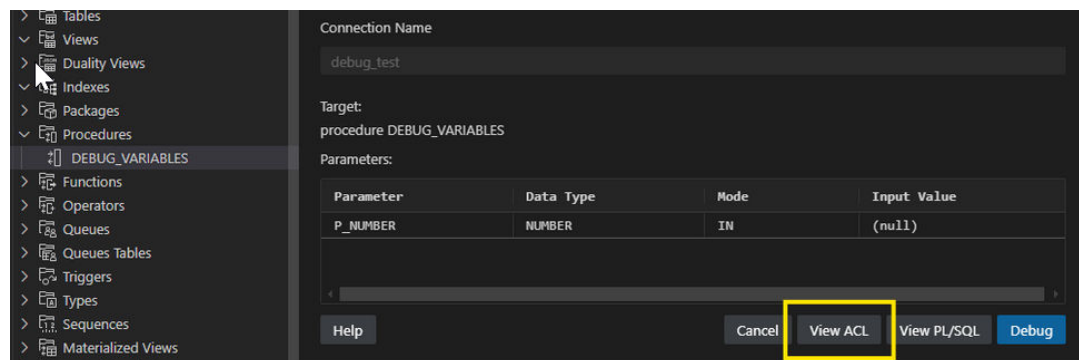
Tables
Views
Duality Views
Indexes
Packages
Procedures
DEBUG_VARIABLES
Functions
Operators
Queues
Queues Tables
Triggers
Types
Sequences
Materialized Views

Connection Name

debug_test

Target:
procedure DEBUG_VARIABLES

Parameters:

| Parameter | Data Type | Mode | Input Value |
|---|---|---|---|
| P_NUMBER | NUMBER | IN | (null) |

Help

Cancel View ACL View PL/SQL Debug